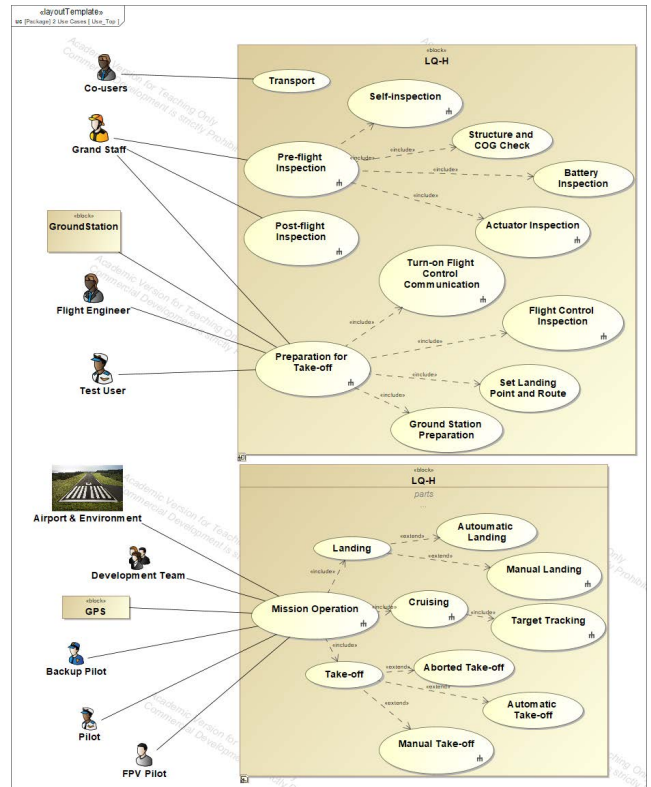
«layoutTemplate»
uc [Package] 2 Use Cases [ Use_Top ]

«block»
LQ-H

Co-users
Transport
Self-inspection
Grand Staff
Structure and COG Check
«include»
«include»
Pre-flight Inspection
«include»
Battery Inspection
«include»
Post-flight Inspection
Actuator Inspection
«block»
GroundStation
Turn-on Flight Control Communication
Flight Engineer
«include»
Flight Control Inspection
«include»
Test User
Preparation for Take-off
«include»
Set Landing Point and Route
«include»
Ground Station Preparation

«block»
LQ-H
parts

Airport & Environment
Autoumatic Landing
«extend»
Landing
«extend»
Development Team
Manual Landing
«include»
«block»
GPS
Mission Operation
«include»
Cruising
«include»
Target Tracking
Backup Pilot
«include»
«extend»
Aborted Take-off
Take-off
«extend»
Automatic Take-off
Pilot
«extend»
Manual Take-off
FPV Pilot

Academic Version for Teaching Only
Commercial Development is strictly Prohibited